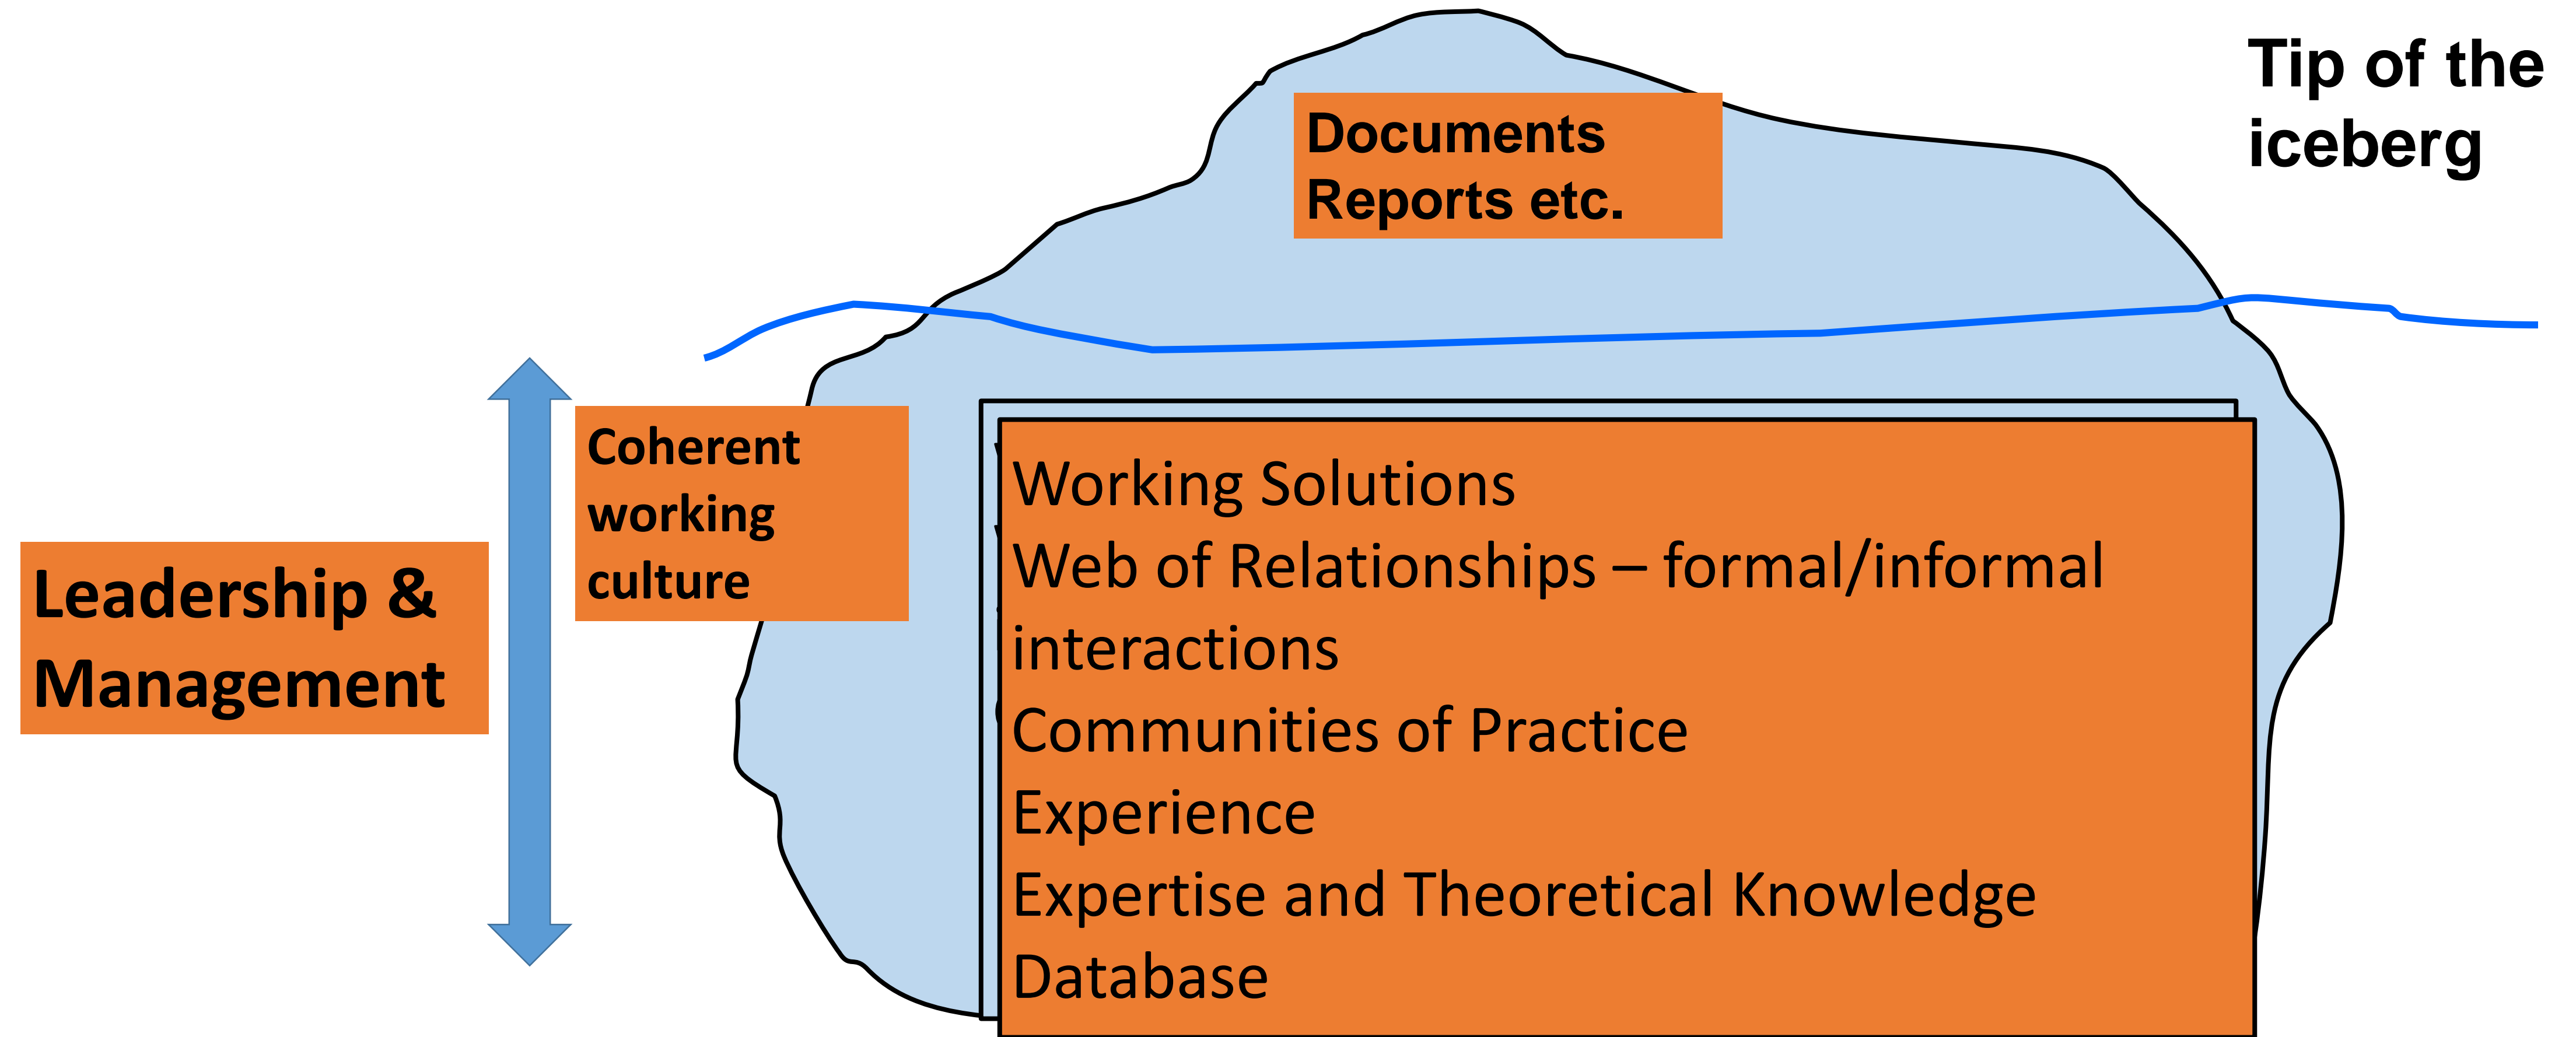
Tip of the iceberg

Documents
Reports etc.

Leadership & Management

Coherent working culture

Working Solutions
Web of Relationships – formal/informal interactions
Communities of Practice
Experience
Expertise and Theoretical Knowledge
Database